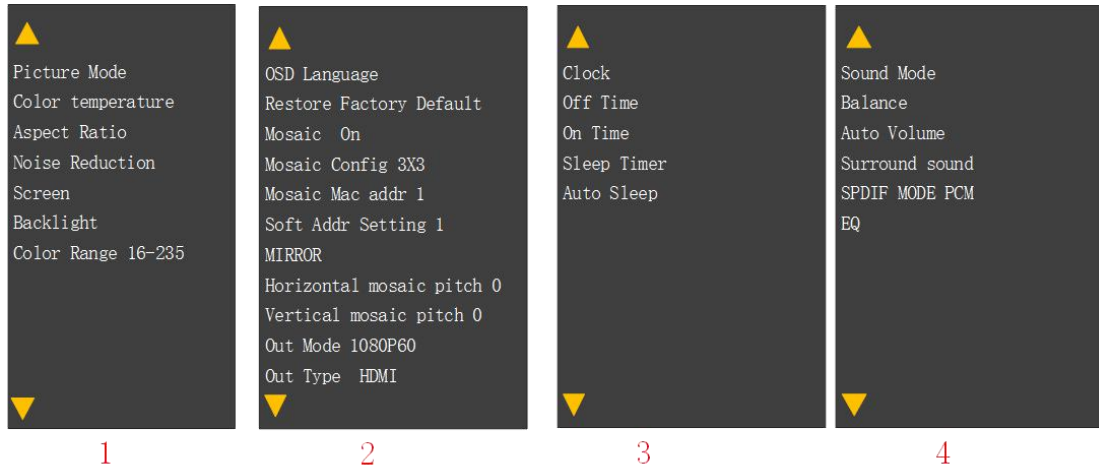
Picture Mode
Color temperature
Aspect Ratio
Noise Reduction
Screen
Backlight
Color Range 16-235

1

OSD Language
Restore Factory Default
Mosaic On
Mosaic Config 3X3
Mosaic Mac addr 1
Soft Addr Setting 1
MIRROR
Horizontal mosaic pitch 0
Vertical mosaic pitch 0
Out Mode 1080P60
Out Type HDMI

2

Clock
Off Time
On Time
Sleep Timer
Auto Sleep

3

Sound Mode
Balance
Auto Volume
Surround sound
SPDIF MODE PCM
EQ

4